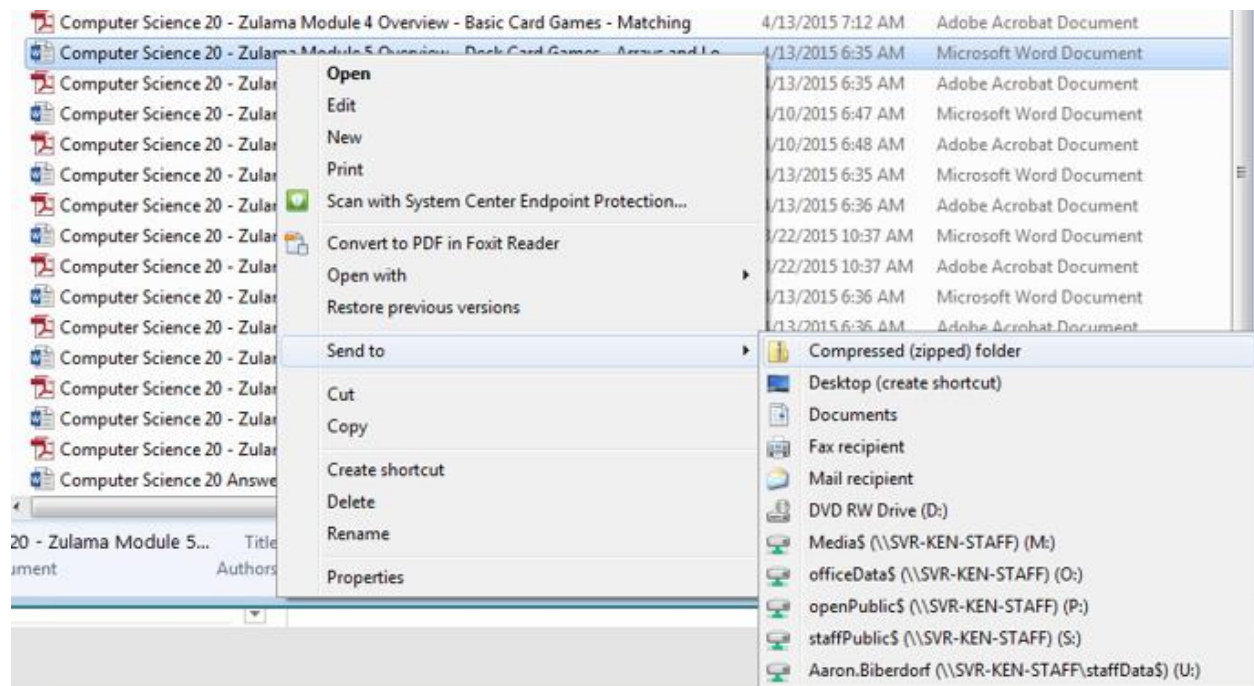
Computer Science 20 - Zulama Module 4 Overview - Basic Card Games - Matching 4/13/2015 7:12 AM Adobe Acrobat Document
Computer Science 20 - Zulama Module 5 Overview - Deck Card Games - Arrays and Lo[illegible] 4/13/2015 6:35 AM Microsoft Word Document
Computer Science 20 - Zular /13/2015 6:35 AM Adobe Acrobat Document
Computer Science 20 - Zular /10/2015 6:47 AM Microsoft Word Document
Computer Science 20 - Zular /10/2015 6:48 AM Adobe Acrobat Document
Computer Science 20 - Zular /13/2015 6:35 AM Microsoft Word Document
Computer Science 20 - Zular /13/2015 6:36 AM Adobe Acrobat Document
Computer Science 20 - Zular /22/2015 10:37 AM Microsoft Word Document
Computer Science 20 - Zular /22/2015 10:37 AM Adobe Acrobat Document
Computer Science 20 - Zular /13/2015 6:36 AM Microsoft Word Document
Computer Science 20 - Zular /13/2015 6:36 AM Adobe Acrobat Document
Computer Science 20 - Zular
Computer Science 20 - Zular
Computer Science 20 - Zular
Computer Science 20 - Zular
Computer Science 20 Answe

20 - Zulama Module 5... Title
ument Authors

Open
Edit
New
Print
Scan with System Center Endpoint Protection...
Convert to PDF in Foxit Reader
Open with
Restore previous versions
Send to
Cut
Copy
Create shortcut
Delete
Rename
Properties

Compressed (zipped) folder
Desktop (create shortcut)
Documents
Fax recipient
Mail recipient
DVD RW Drive (D:)
Media$ (\\SVR-KEN-STAFF) (M:)
officeData$ (\\SVR-KEN-STAFF) (O:)
openPublic$ (\\SVR-KEN-STAFF) (P:)
staffPublic$ (\\SVR-KEN-STAFF) (S:)
Aaron.Biberdorf (\\SVR-KEN-STAFF\staffData$) (U:)